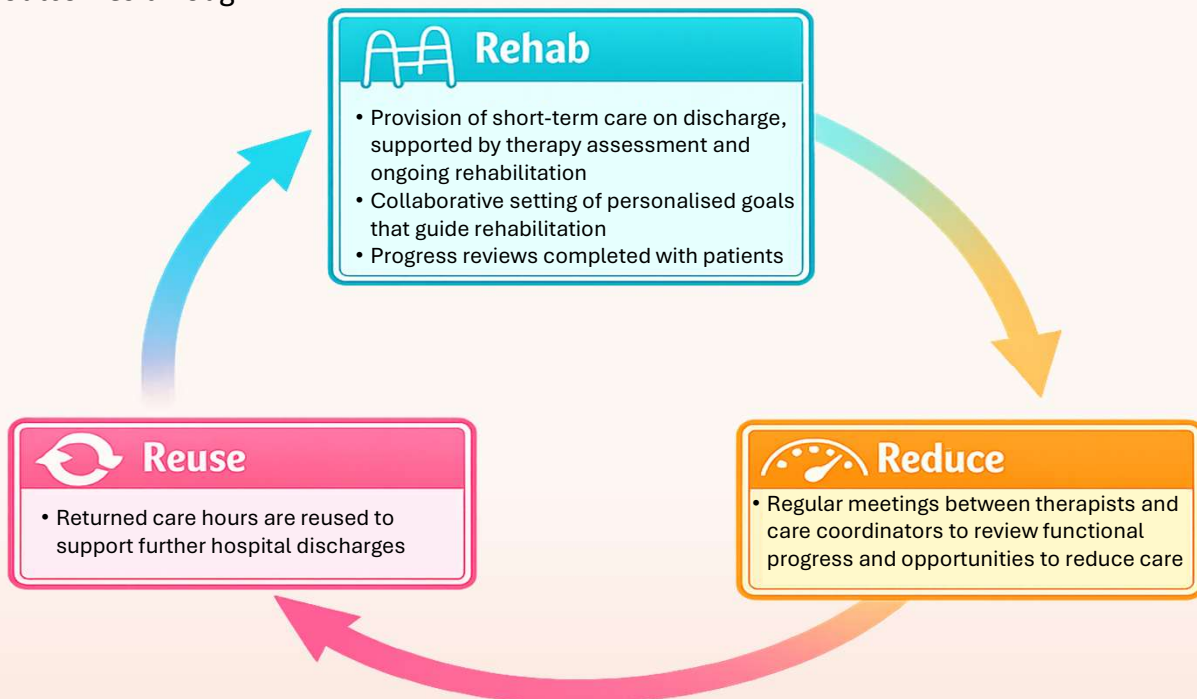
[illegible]

Rehab

• Provision of short-term care on discharge, supported by therapy assessment and ongoing rehabilitation
• Collaborative setting of personalised goals that guide rehabilitation
• Progress reviews completed with patients

Reduce

• Regular meetings between therapists and care coordinators to review functional progress and opportunities to reduce care

Reuse

• Returned care hours are reused to support further hospital discharges